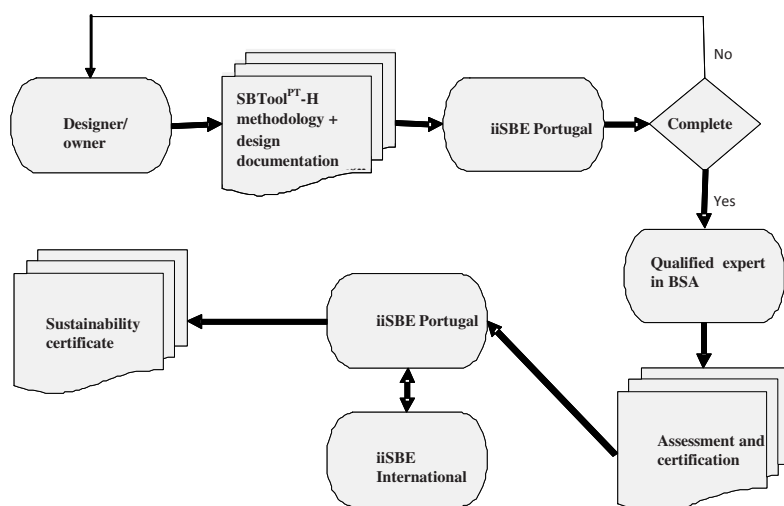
No

Designer/ owner

SBTool$^{PT}$-H methodology + design documentation

iiSBE Portugal

Complete

Yes

Qualified expert in BSA

Sustainability certificate

iiSBE Portugal

iiSBE International

Assessment and certification